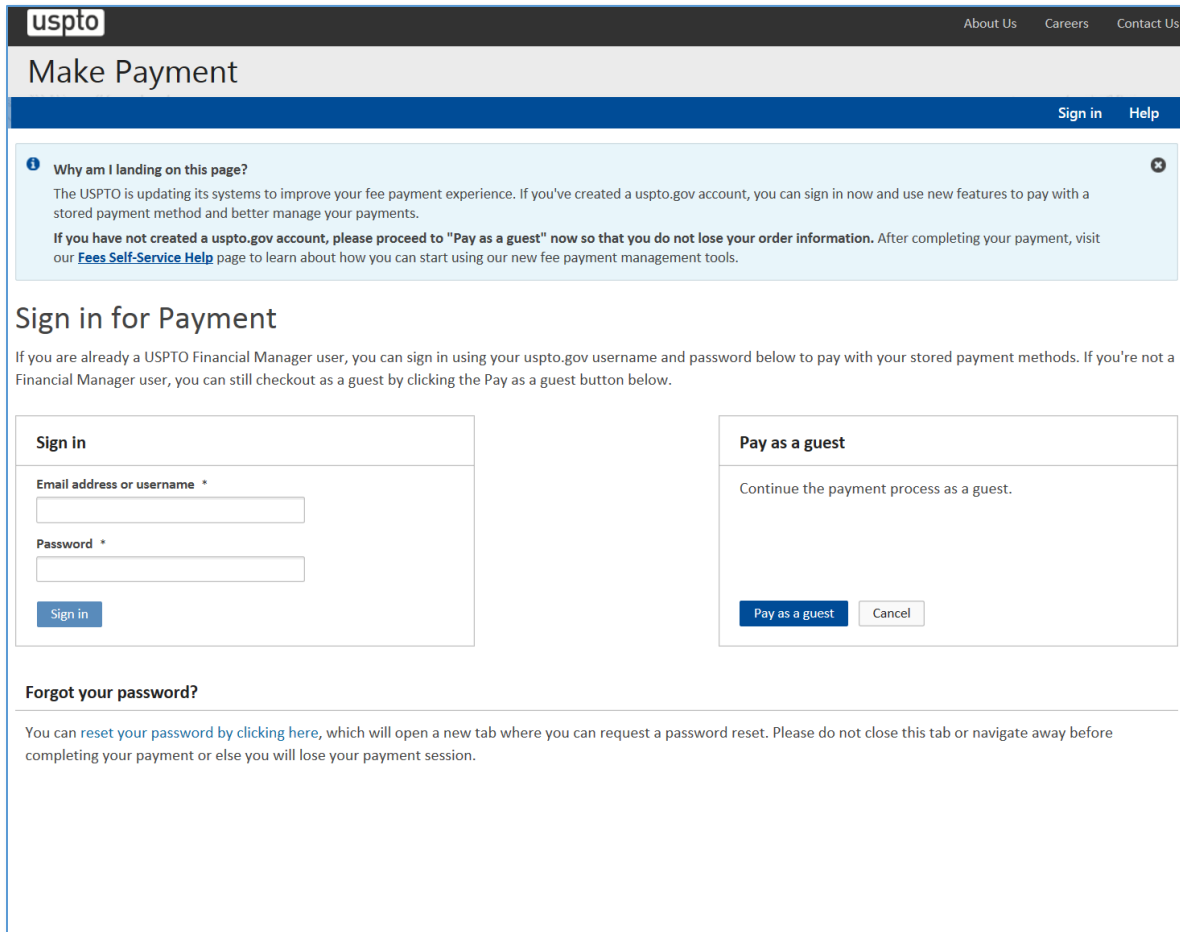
uspto

About Us Careers Contact Us

Make Payment

Sign in Help

Why am I landing on this page?

The USPTO is updating its systems to improve your fee payment experience. If you've created a uspto.gov account, you can sign in now and use new features to pay with a stored payment method and better manage your payments.

If you have not created a uspto.gov account, please proceed to "Pay as a guest" now so that you do not lose your order information. After completing your payment, visit our Fees Self-Service Help page to learn about how you can start using our new fee payment management tools.

Sign in for Payment

If you are already a USPTO Financial Manager user, you can sign in using your uspto.gov username and password below to pay with your stored payment methods. If you're not a Financial Manager user, you can still checkout as a guest by clicking the Pay as a guest button below.

Sign in

Email address or username *

Password *

Sign in

Pay as a guest

Continue the payment process as a guest.

Pay as a guest Cancel

Forgot your password?

You can reset your password by clicking here, which will open a new tab where you can request a password reset. Please do not close this tab or navigate away before completing your payment or else you will lose your payment session.